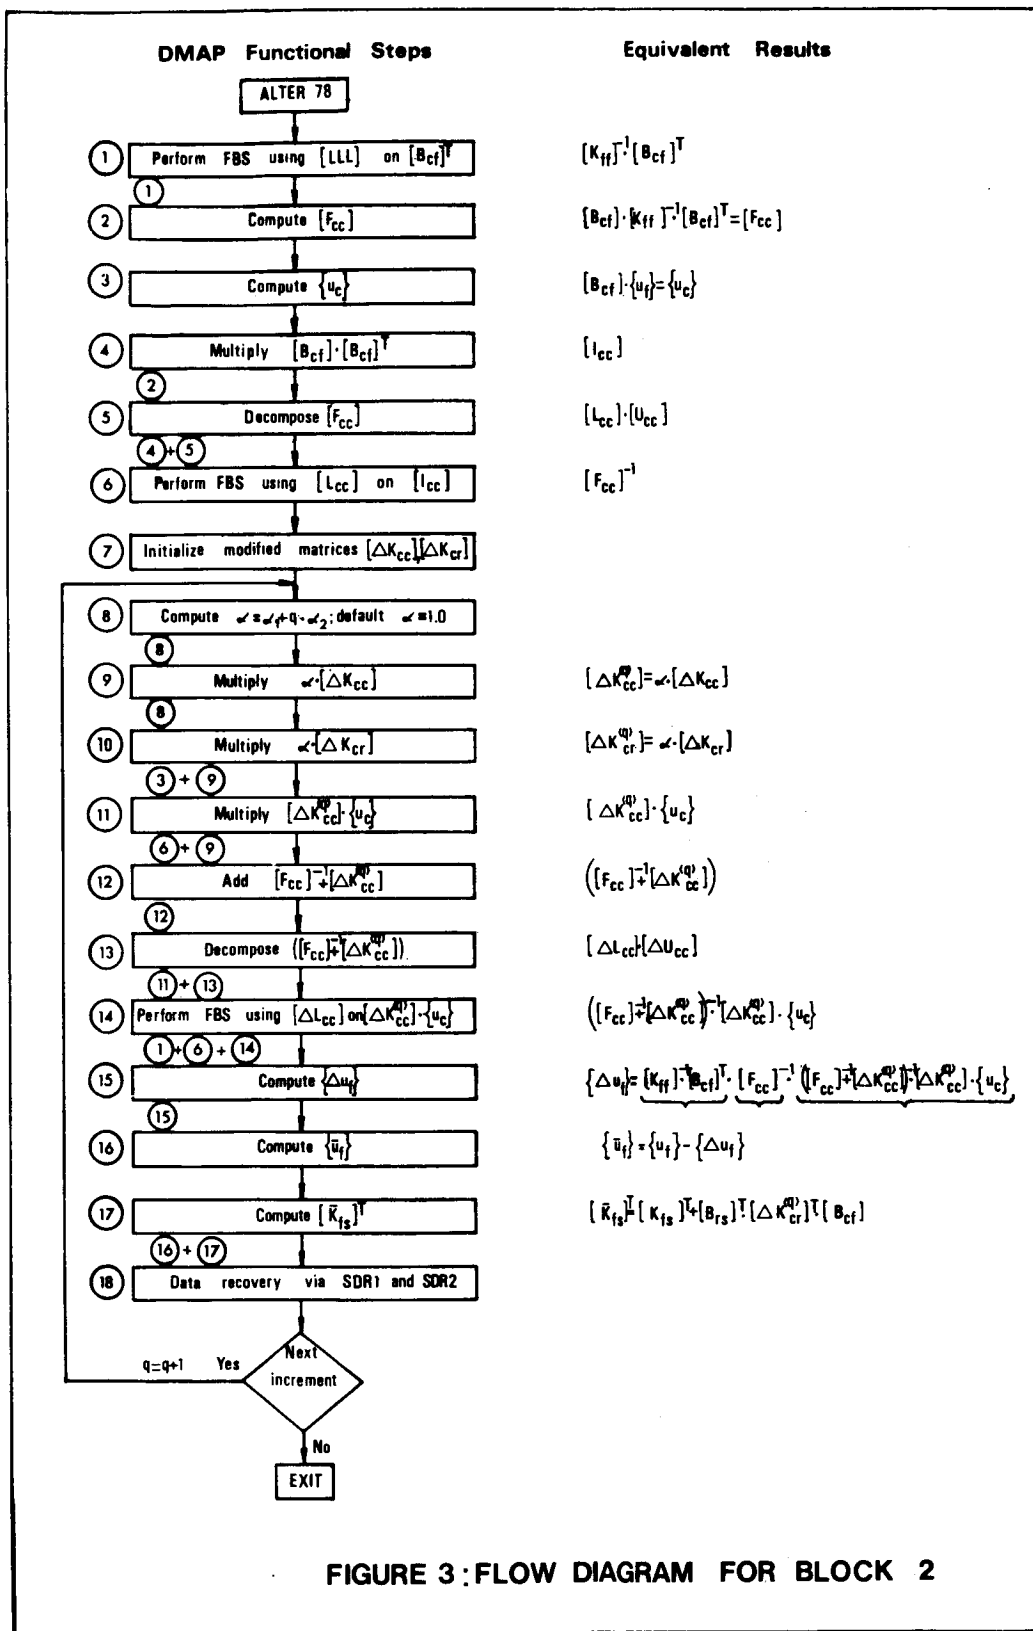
DMAP Functional Steps

Equivalent Results

ALTER 78

1 Perform FBS using $[LLL]$ on $[B_{cf}]^T$ — $[K_{ff}]^{-1}[B_{cf}]^T$

1

2 Compute $[F_{cc}]$ — $[B_{cf}]\cdot[K_{ff}]^{-1}[B_{cf}]^T=[F_{cc}]$

3 Compute $\{u_c\}$ — $[B_{cf}]\cdot\{u_f\}=\{u_c\}$

4 Multiply $[B_{cf}]\cdot[B_{cf}]^T$ — $[I_{cc}]$

2

5 Decompose $[F_{cc}]$ — $[L_{cc}]\cdot[U_{cc}]$

4 + 5

6 Perform FBS using $[L_{cc}]$ on $[I_{cc}]$ — $[F_{cc}]^{-1}$

7 Initialize modified matrices $[\Delta K_{cc}]$, $[\Delta K_{cr}]$

8 Compute $\alpha=\alpha_1+q\cdot\alpha_2$; default $\alpha=1.0$

8

9 Multiply $\alpha\cdot[\Delta K_{cc}]$ — $[\Delta K^{(q)}_{cc}]=\alpha\cdot[\Delta K_{cc}]$

8

10 Multiply $\alpha\cdot[\Delta K_{cr}]$ — $[\Delta K^{(q)}_{cr}]=\alpha\cdot[\Delta K_{cr}]$

3 + 9

11 Multiply $[\Delta K^{(q)}_{cc}]\cdot\{u_c\}$ — $[\Delta K^{(q)}_{cc}]\cdot\{u_c\}$

6 + 9

12 Add $[F_{cc}]^{-1}+[\Delta K^{(q)}_{cc}]$ — $\left([F_{cc}]^{-1}+[\Delta K^{(q)}_{cc}]\right)$

12

13 Decompose $([F_{cc}]^{-1}+[\Delta K^{(q)}_{cc}])$ — $[\Delta L_{cc}]\cdot[\Delta U_{cc}]$

11 + 13

14 Perform FBS using $[\Delta L_{cc}]$ on $[\Delta K^{(q)}_{cc}]\cdot\{u_c\}$ — $\left([F_{cc}]^{-1}+[\Delta K^{(q)}_{cc}]\right)^{-1}\cdot[\Delta K^{(q)}_{cc}]\cdot\{u_c\}$

1 + 6 + 14

15 Compute $\{\Delta u_f\}$ — $\{\Delta u_f\}=[K_{ff}]^{-1}[B_{cf}]^T\cdot[F_{cc}]^{-1}\cdot([F_{cc}]^{-1}+[\Delta K^{(q)}_{cc}])^{-1}[\Delta K^{(q)}_{cc}]\cdot\{u_c\}$

15

16 Compute $\{\bar{u}_f\}$ — $\{\bar{u}_f\}=\{u_f\}-\{\Delta u_f\}$

17 Compute $[\bar{K}_{fs}]^T$ — $[\bar{K}_{fs}]^T=[K_{fs}]^T+[B_{rs}]^T[\Delta K^{(q)}_{cr}]^T[B_{cf}]$

16 + 17

18 Data recovery via SDR1 and SDR2

q=q+1 Yes

Next increment

No

EXIT

FIGURE 3 : FLOW DIAGRAM FOR BLOCK 2